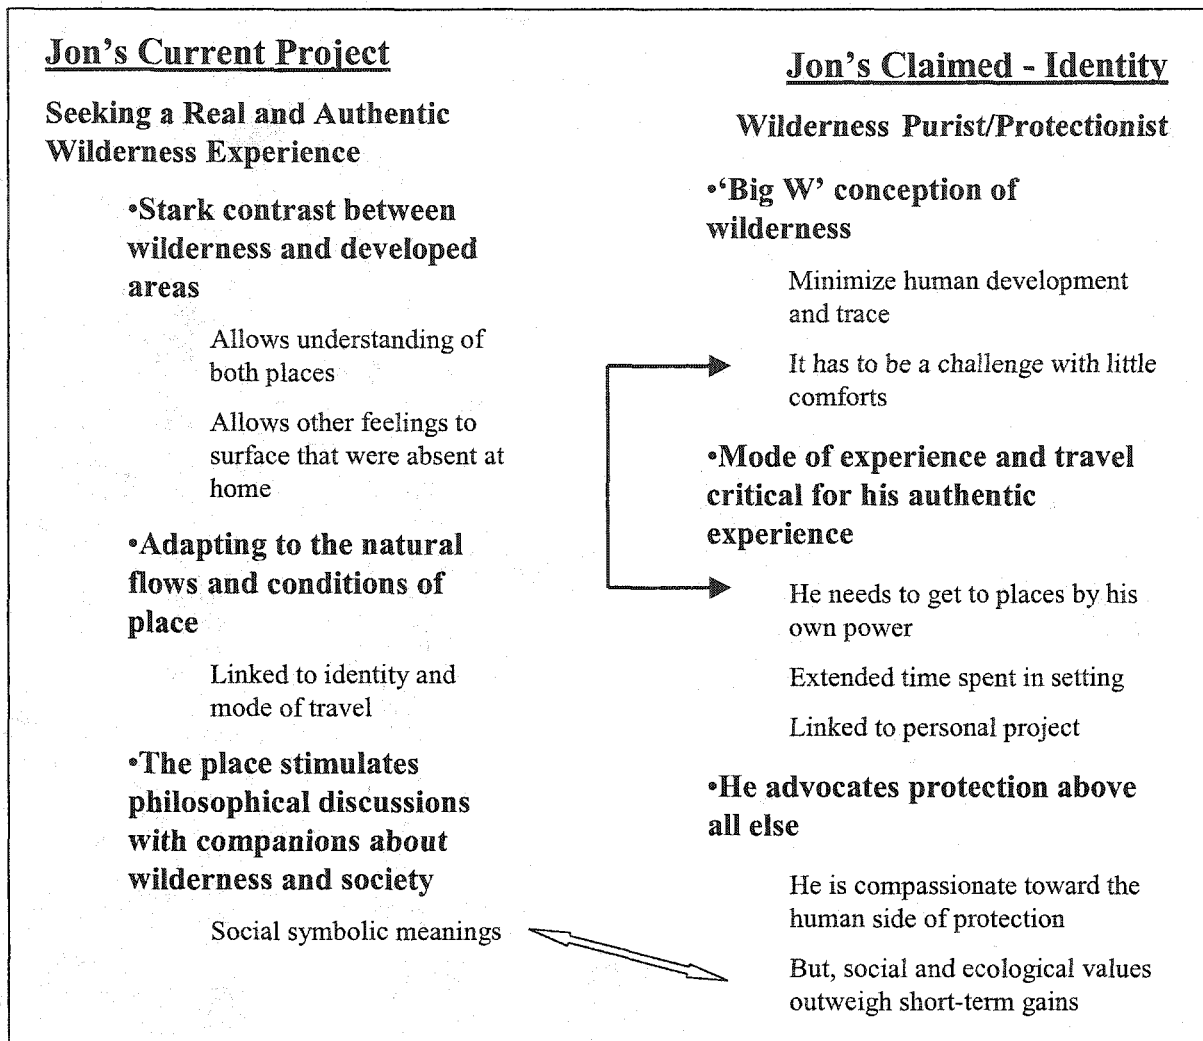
Jon's Current Project

Seeking a Real and Authentic Wilderness Experience

•Stark contrast between wilderness and developed areas

Allows understanding of both places

Allows other feelings to surface that were absent at home

•Adapting to the natural flows and conditions of place

Linked to identity and mode of travel

•The place stimulates philosophical discussions with companions about wilderness and society

Social symbolic meanings

Jon's Claimed - Identity

Wilderness Purist/Protectionist

•'Big W' conception of wilderness

Minimize human development and trace

It has to be a challenge with little comforts

•Mode of experience and travel critical for his authentic experience

He needs to get to places by his own power

Extended time spent in setting

Linked to personal project

•He advocates protection above all else

He is compassionate toward the human side of protection

But, social and ecological values outweigh short-term gains